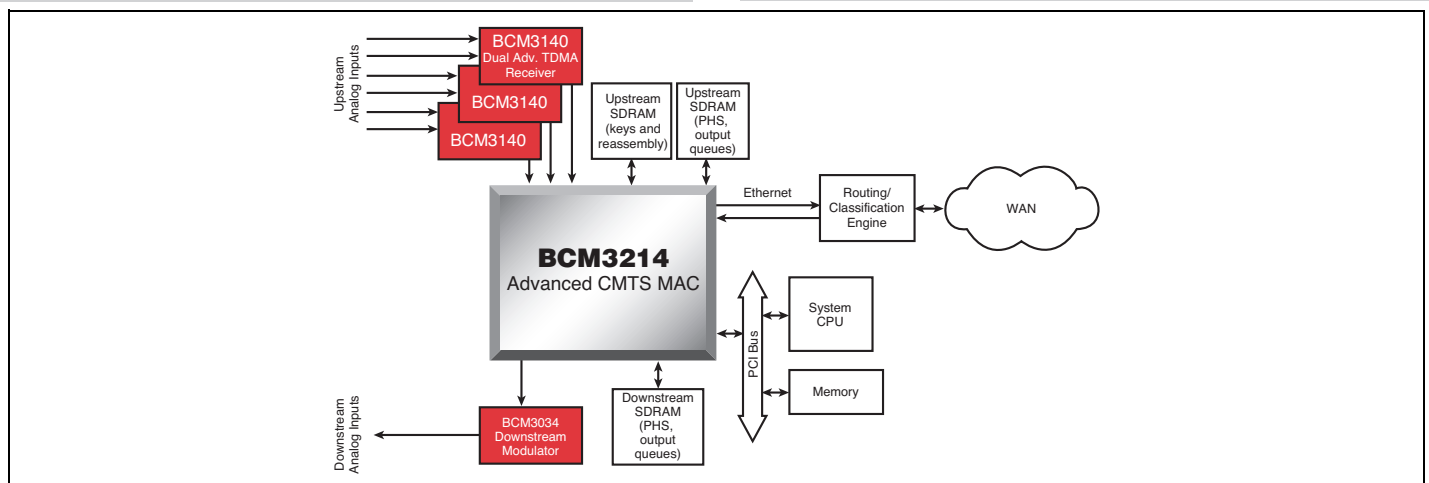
Upstream Analog Inputs

BCM3140 Dual Adv. TDMA Receiver

BCM3140

BCM3140

Upstream SDRAM (keys and reassembly)

Upstream SDRAM (PHS, output queues)

Ethernet

Routing/ Classification Engine

WAN

BCM3214
Advanced CMTS MAC

PCI Bus

System CPU

Memory

Downstream Analog Inputs

BCM3034 Downstream Modulator

Downstream SDRAM (PHS, output queues)